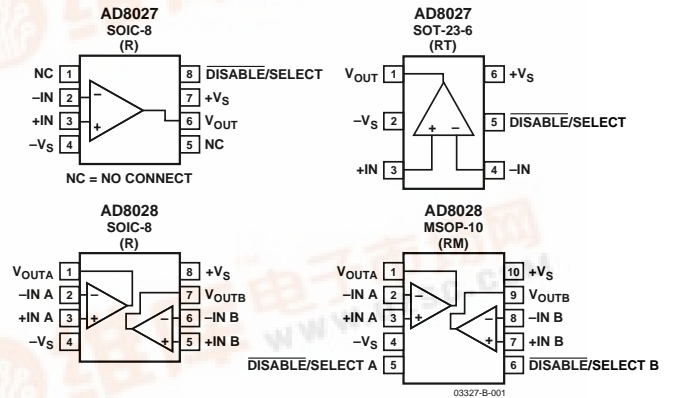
AD8027
SOIC-8
(R)

NC 1
–IN 2
+IN 3
$–V_S$ 4
8 $\overline{DISABLE}$/SELECT
7 $+V_S$
6 $V_{OUT}$
5 NC

NC = NO CONNECT

AD8027
SOT-23-6
(RT)

$V_{OUT}$ 1
$–V_S$ 2
+IN 3
6 $+V_S$
5 $\overline{DISABLE}$/SELECT
4 –IN

AD8028
SOIC-8
(R)

$V_{OUTA}$ 1
–IN A 2
+IN A 3
$–V_S$ 4
8 $+V_S$
7 $V_{OUTB}$
6 –IN B
5 +IN B

AD8028
MSOP-10
(RM)

$V_{OUTA}$ 1
–IN A 2
+IN A 3
$–V_S$ 4
$\overline{DISABLE}$/SELECT A 5
10 $+V_S$
9 $V_{OUTB}$
8 –IN B
7 +IN B
6 $\overline{DISABLE}$/SELECT B

03327-B-001